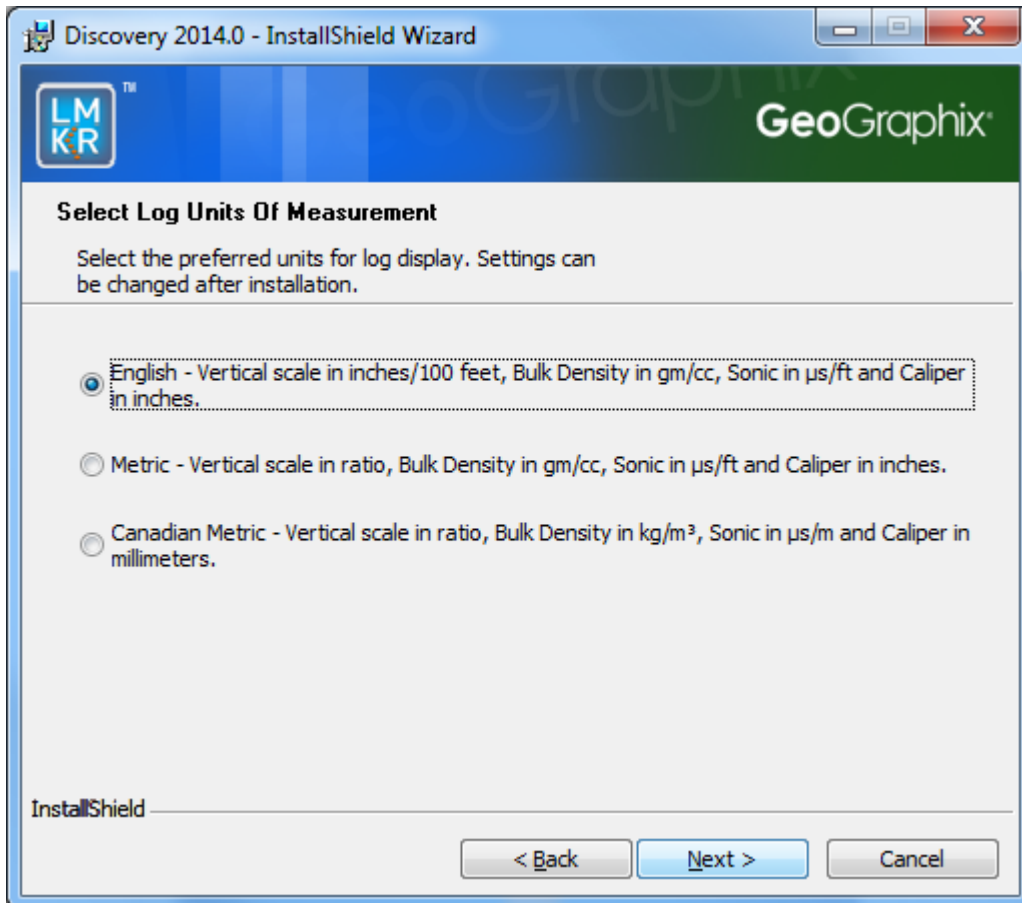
Discovery 2014.0 - InstallShield Wizard

LMKR™

GeoGraphix

Select Log Units Of Measurement

Select the preferred units for log display. Settings can be changed after installation.

English - Vertical scale in inches/100 feet, Bulk Density in gm/cc, Sonic in µs/ft and Caliper in inches.

Metric - Vertical scale in ratio, Bulk Density in gm/cc, Sonic in µs/ft and Caliper in inches.

Canadian Metric - Vertical scale in ratio, Bulk Density in kg/m³, Sonic in µs/m and Caliper in millimeters.

InstallShield

< Back

Next >

Cancel